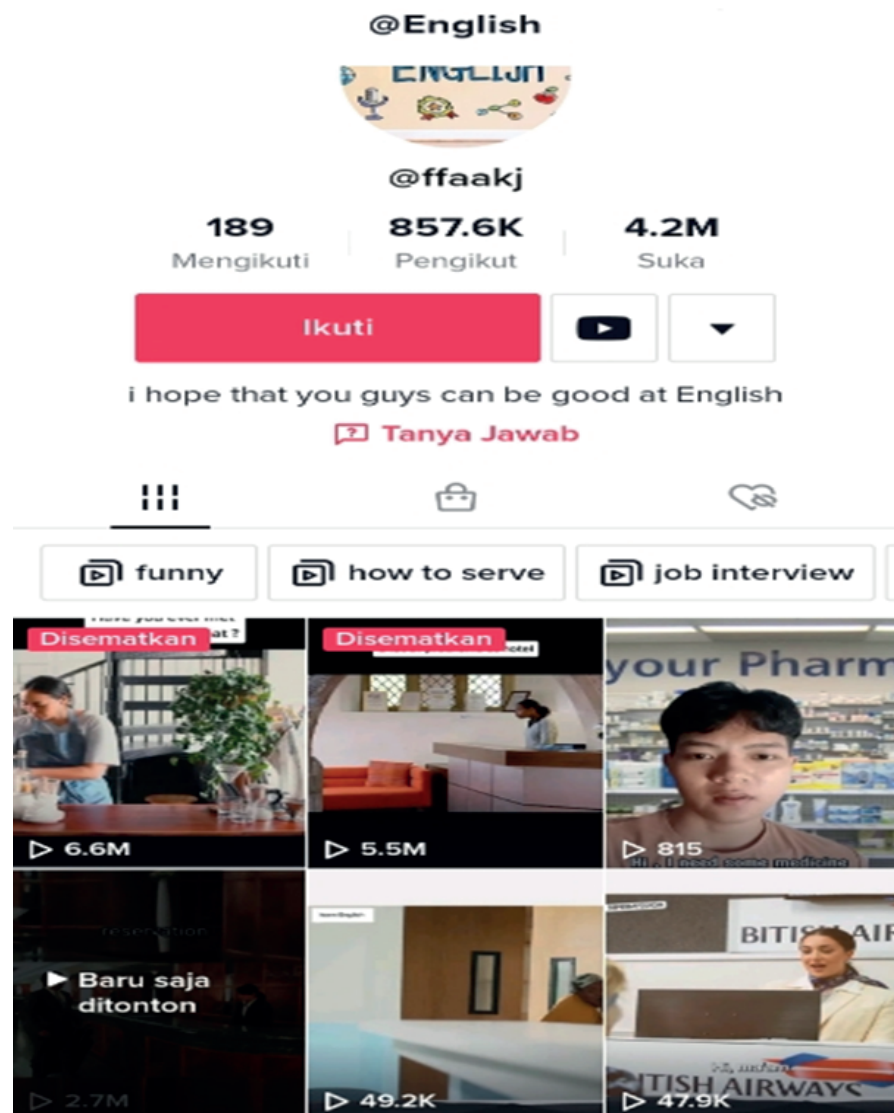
@English

ENGLISH

@ffaakj

189
Mengikuti

857.6K
Pengikut

4.2M
Suka

Ikuti

i hope that you guys can be good at English

Tanya Jawab

funny
how to serve
job interview

Have you ever met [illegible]

Disematkan

6.6M

Disematkan

5.5M

your Pharm

815

Hi , I need some medicine

reservation

Baru saja ditonton

2.7M

49.2K

BITISH AIR

ITISH AIRWAYS

47.9K